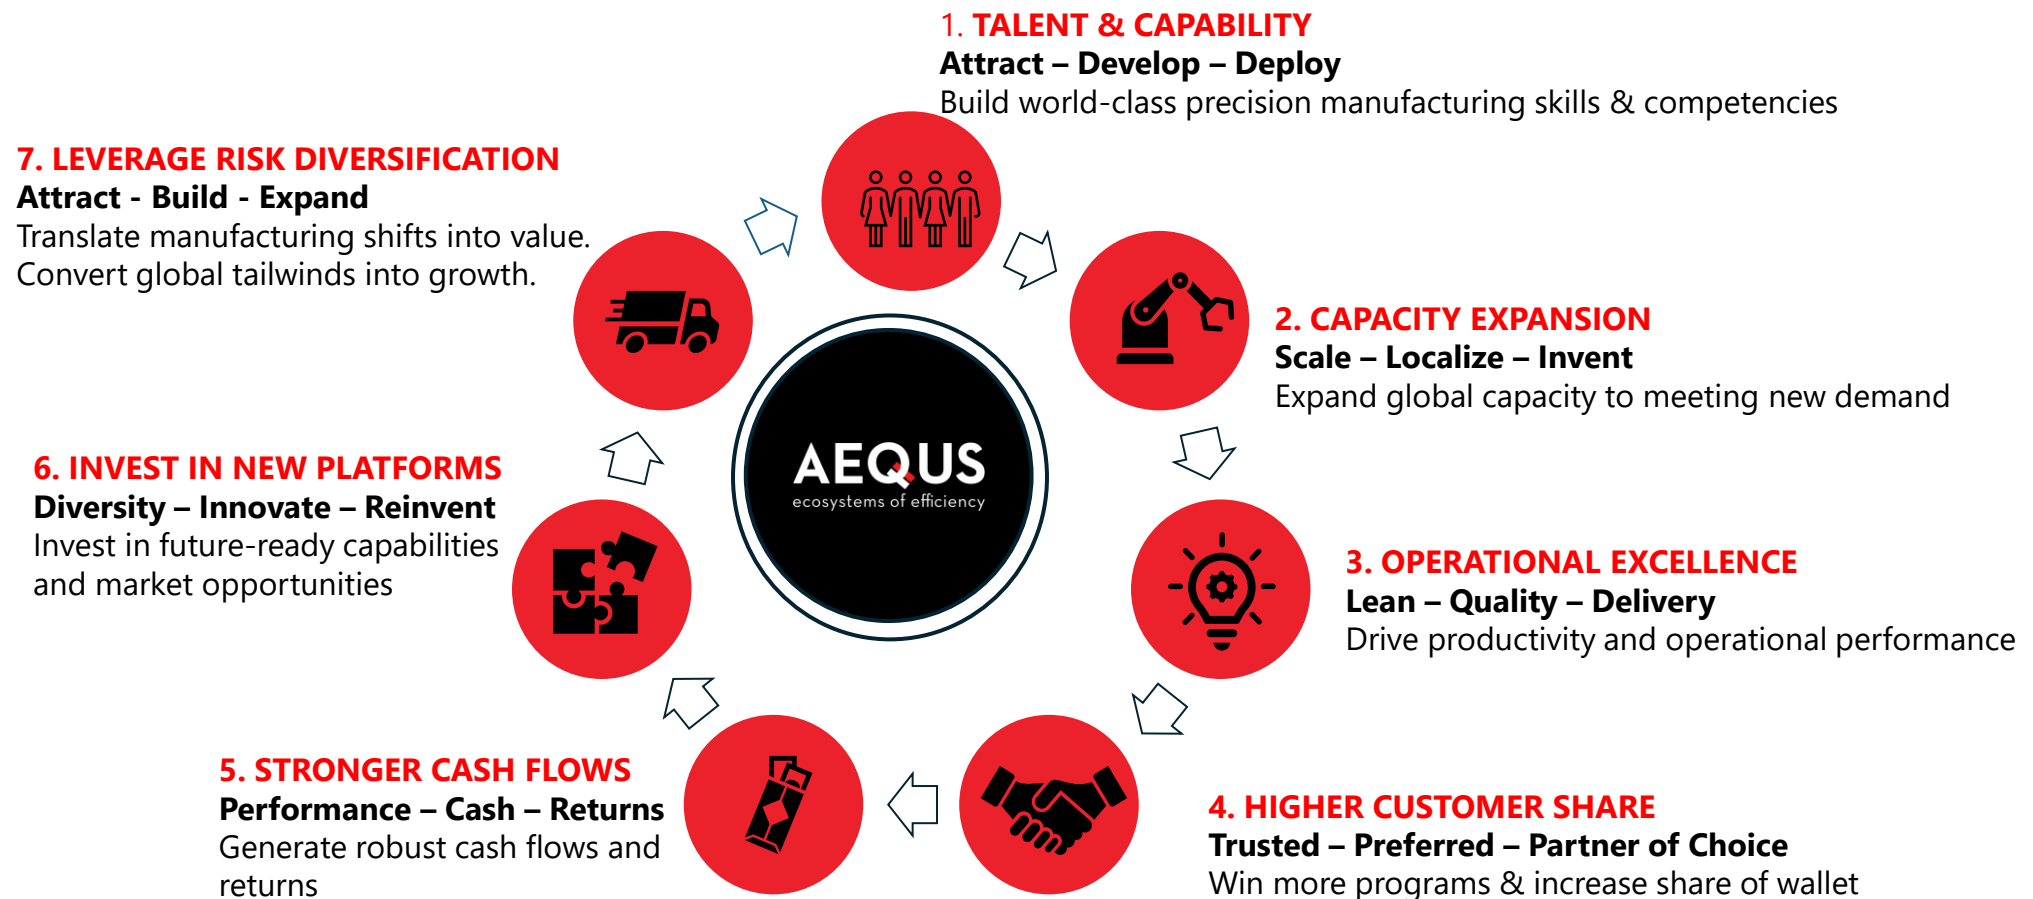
1. TALENT & CAPABILITY
Attract – Develop – Deploy
Build world-class precision manufacturing skills & competencies

7. LEVERAGE RISK DIVERSIFICATION
Attract - Build - Expand
Translate manufacturing shifts into value. Convert global tailwinds into growth.

2. CAPACITY EXPANSION
Scale – Localize – Invent
Expand global capacity to meeting new demand

AEQUS
ecosystems of efficiency

6. INVEST IN NEW PLATFORMS
Diversity – Innovate – Reinvent
Invest in future-ready capabilities and market opportunities

3. OPERATIONAL EXCELLENCE
Lean – Quality – Delivery
Drive productivity and operational performance

5. STRONGER CASH FLOWS
Performance – Cash – Returns
Generate robust cash flows and returns

4. HIGHER CUSTOMER SHARE
Trusted – Preferred – Partner of Choice
Win more programs & increase share of wallet